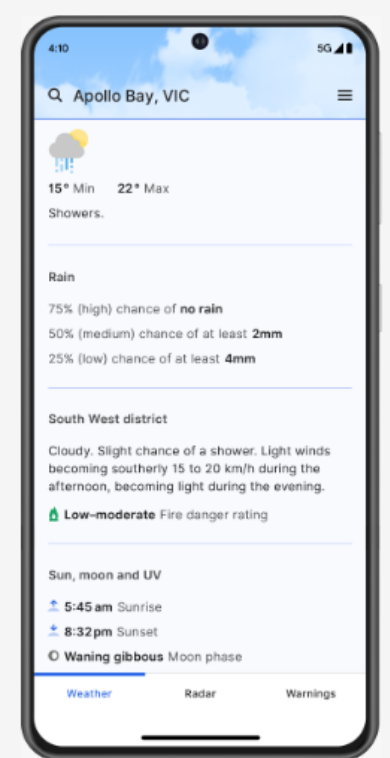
4:10

5G

Apollo Bay, VIC

15° Min 22° Max

Showers.

Rain

75% (high) chance of no rain

50% (medium) chance of at least 2mm

25% (low) chance of at least 4mm

South West district

Cloudy. Slight chance of a shower. Light winds becoming southerly 15 to 20 km/h during the afternoon, becoming light during the evening.

Low-moderate Fire danger rating

Sun, moon and UV

5:45 am Sunrise

8:32 pm Sunset

Waning gibbous Moon phase

Weather

Radar

Warnings